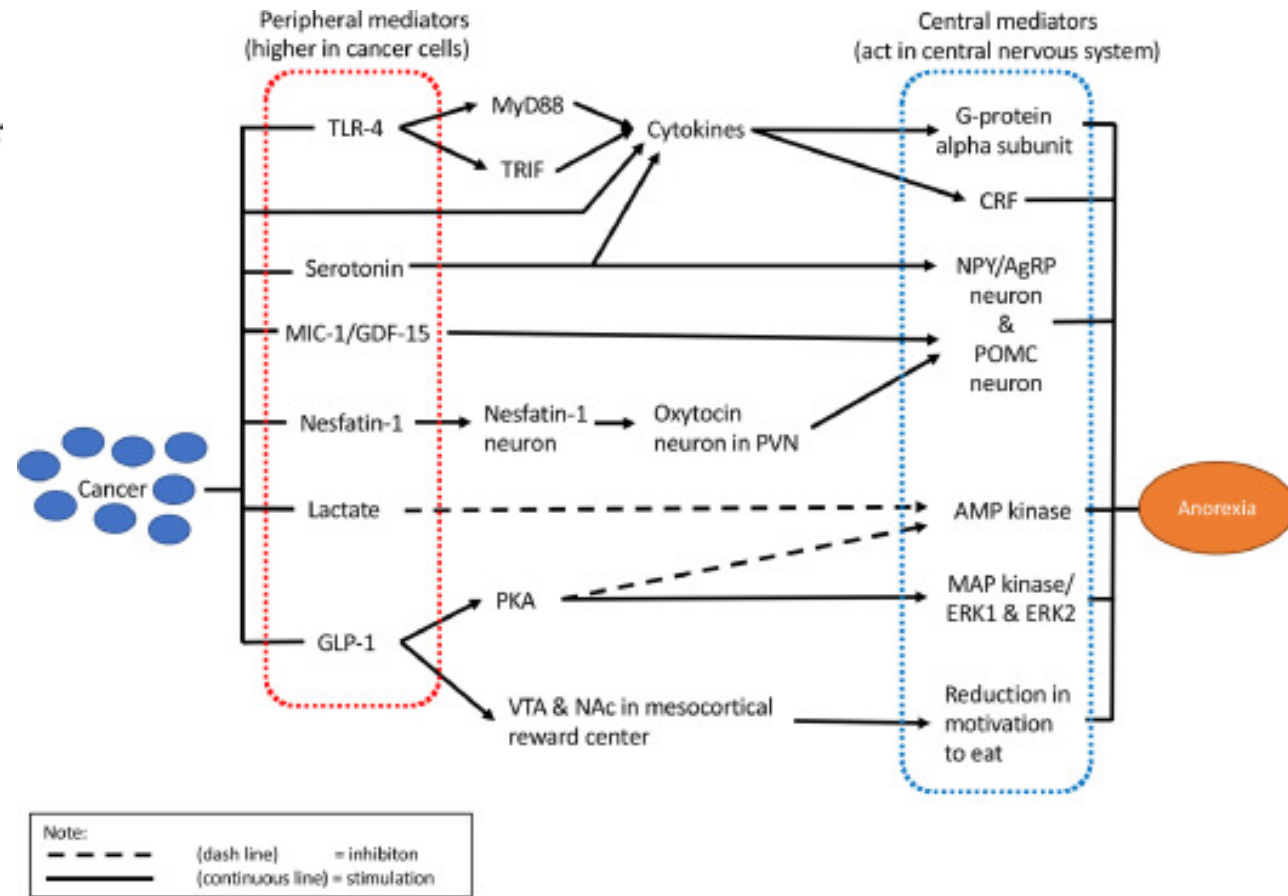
Peripheral mediators
(higher in cancer cells)

Central mediators
(act in central nervous system)

TLR-4
MyD88
TRIF
Cytokines
G-protein alpha subunit
CRF
Serotonin
NPY/AgRP neuron & POMC neuron
MIC-1/GDF-15
Nesfatin-1
Nesfatin-1 neuron
Oxytocin neuron in PVN
Cancer
Lactate
AMP kinase
Anorexia
PKA
MAP kinase/ ERK1 & ERK2
GLP-1
VTA & NAc in mesocortical reward center
Reduction in motivation to eat

Note:
(dash line) = inhibiton
(continuous line) = stimulation